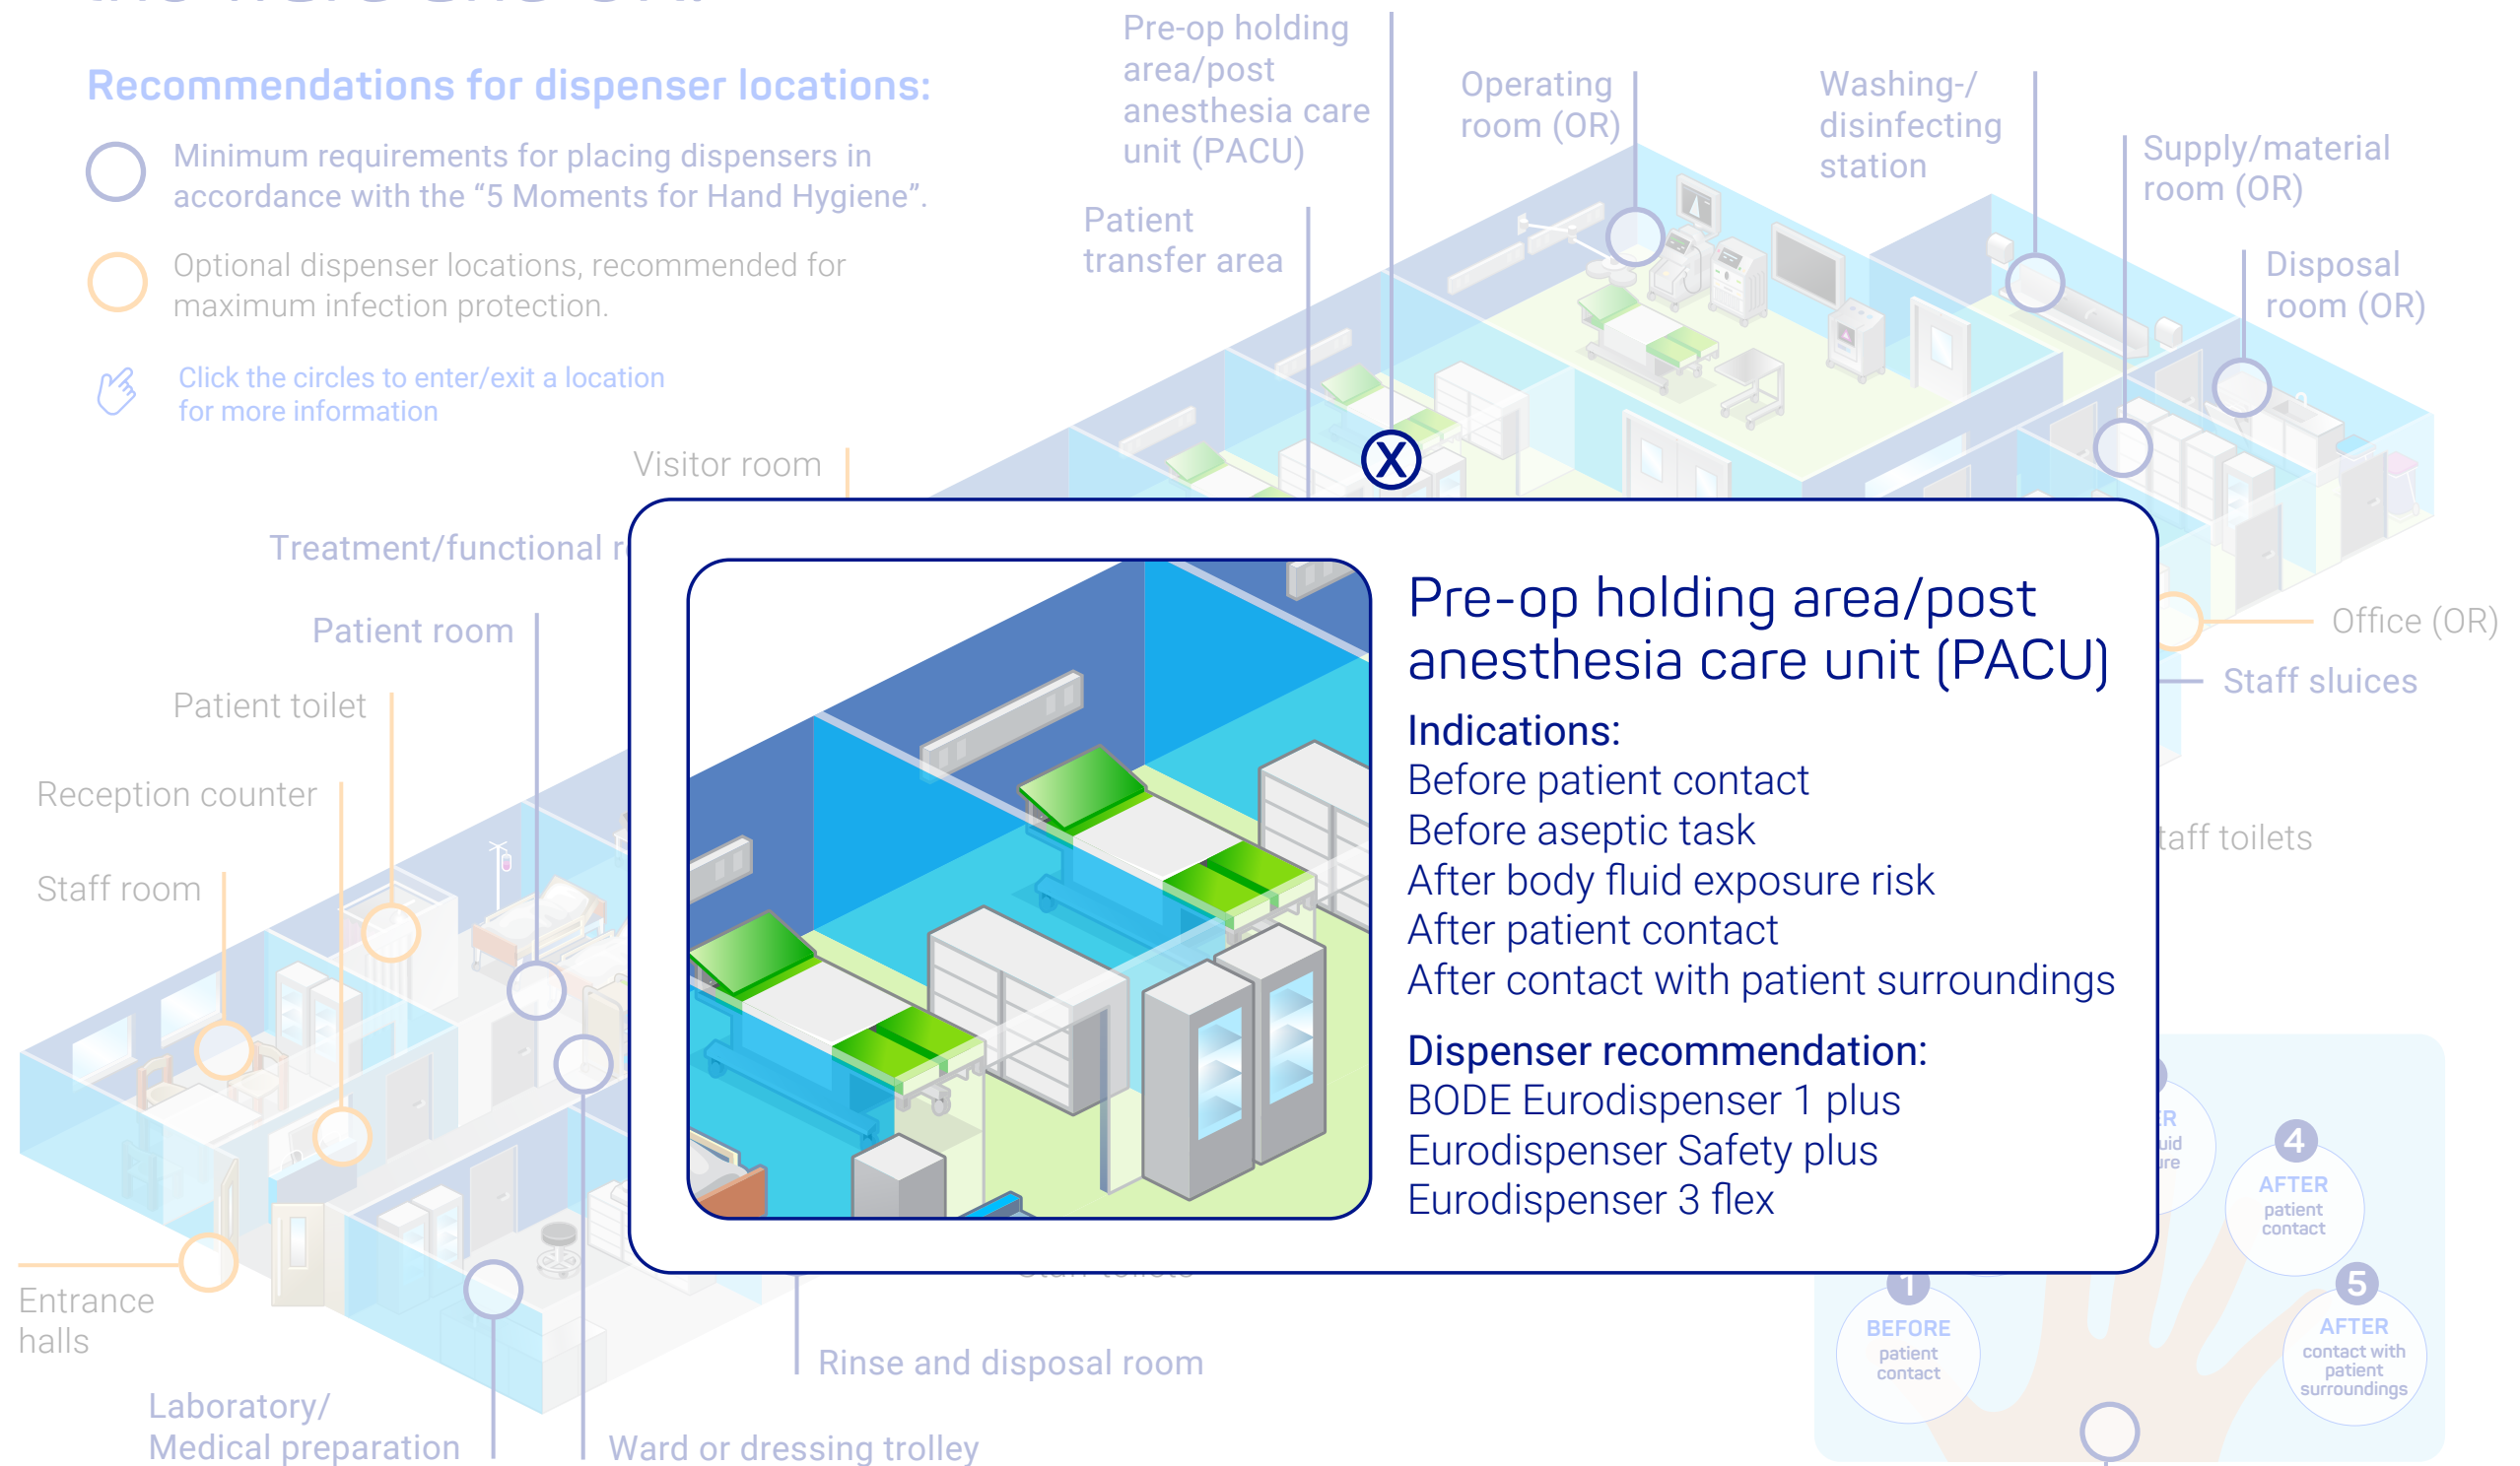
Recommendations for dispenser locations:

Minimum requirements for placing dispensers in accordance with the “5 Moments for Hand Hygiene”.

Optional dispenser locations, recommended for maximum infection protection.

Click the circles to enter/exit a location for more information

Pre-op holding area/post anesthesia care unit (PACU)

Operating room (OR)

Washing-/ disinfecting station

Supply/material room (OR)

Disposal room (OR)

Patient transfer area

Visitor room

Treatment/functional r

Patient room

Patient toilet

Reception counter

Staff room

Office (OR)

Staff sluices

taff toilets

Entrance halls

Laboratory/ Medical preparation

Ward or dressing trolley

Rinse and disposal room

X

Pre-op holding area/post anesthesia care unit (PACU)

Indications:
Before patient contact
Before aseptic task
After body fluid exposure risk
After patient contact
After contact with patient surroundings

Dispenser recommendation:
BODE Eurodispenser 1 plus
Eurodispenser Safety plus
Eurodispenser 3 flex

4 AFTER patient contact

1 BEFORE patient contact

5 AFTER contact with patient surroundings